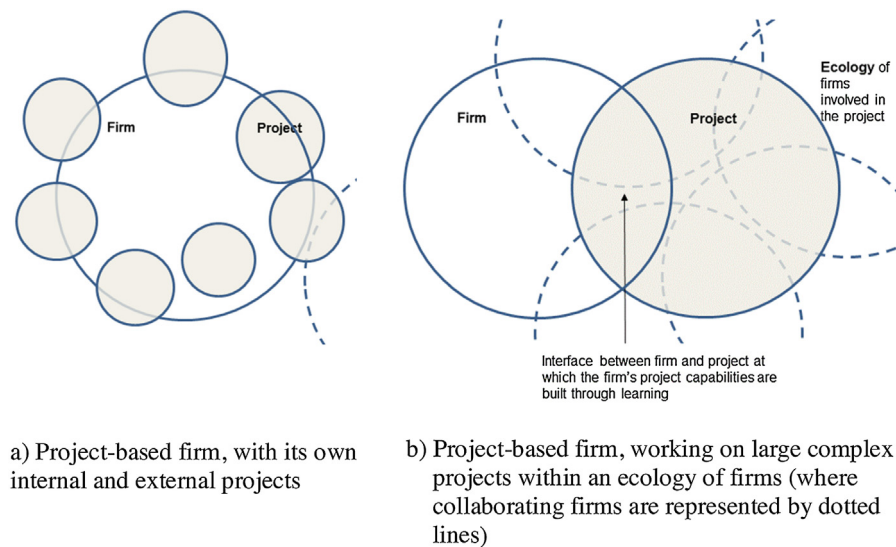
Firm

Project

Firm

Project

Ecology of firms involved in the project

Interface between firm and project at which the firm's project capabilities are built through learning

a) Project-based firm, with its own internal and external projects

b) Project-based firm, working on large complex projects within an ecology of firms (where collaborating firms are represented by dotted lines)